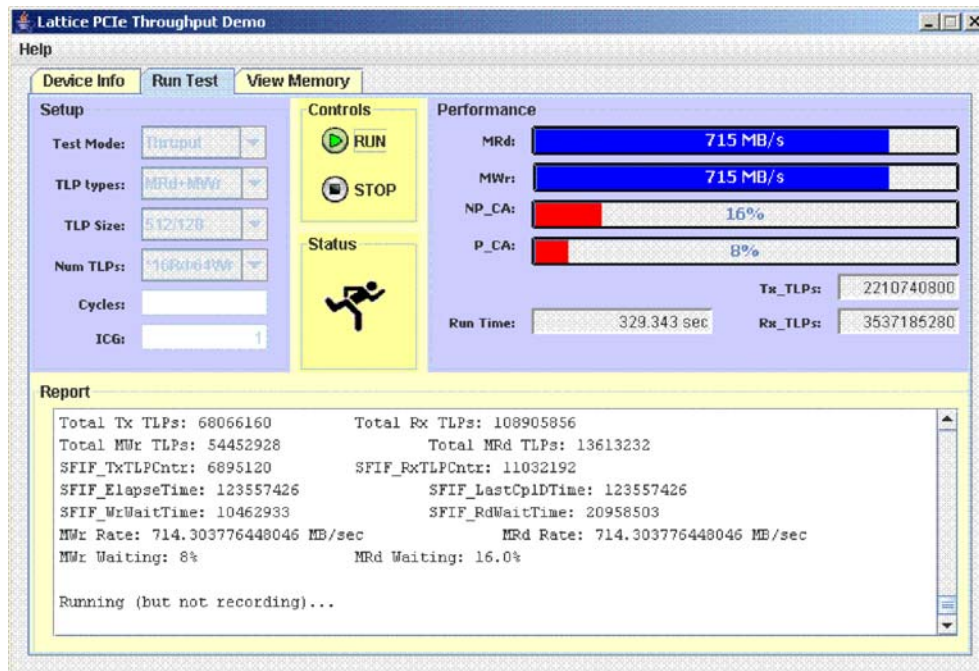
Lattice PCIe Throughput Demo

Help

Device Info Run Test View Memory

Setup

Test Mode: Thruput

TLP types: MRd+MWr

TLP Size: 512/128

Num TLPs: *16Rd/64Wr

Cycles:

ICG: 1

Controls

RUN

STOP

Status

Performance

MRd: 715 MB/s

MWr: 715 MB/s

NP_CA: 16%

P_CA: 8%

Tx_TLPs: 2210740800

Run Time: 329.343 sec

Rx_TLPs: 3537185280

Report

Total Tx TLPs: 68066160 Total Rx TLPs: 108905856
Total MWr TLPs: 54452928 Total MRd TLPs: 13613232
SFIF_TxTLPCntr: 6895120 SFIF_RxTLPCntr: 11032192
SFIF_ElapseTime: 123557426 SFIF_LastCplDTime: 123557426
SFIF_WrWaitTime: 10462933 SFIF_RdWaitTime: 20958503
MWr Rate: 714.303776448046 MB/sec MRd Rate: 714.303776448046 MB/sec
MWr Waiting: 8% MRd Waiting: 16.0%

Running (but not recording)...